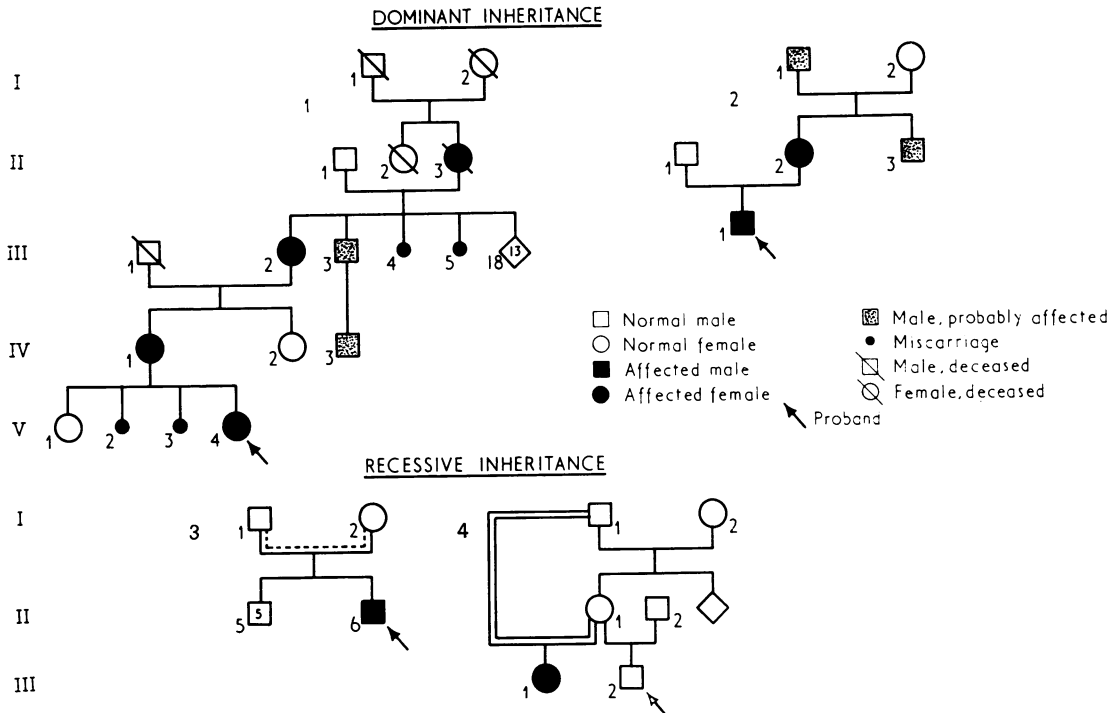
DOMINANT INHERITANCE

I
II
III
IV
V

1

1 2
1 2 3
1 2 3 4 5 18 13
1 2 3
1 2
1 2 3 4

2

1 2
1 2 3
1

Normal male
Normal female
Affected male
Affected female
Male, probably affected
Miscarriage
Male, deceased
Female, deceased
Proband

RECESSIVE INHERITANCE

I
II
III

3

1 2
5 5 6

4

1 2
1 2
1 2